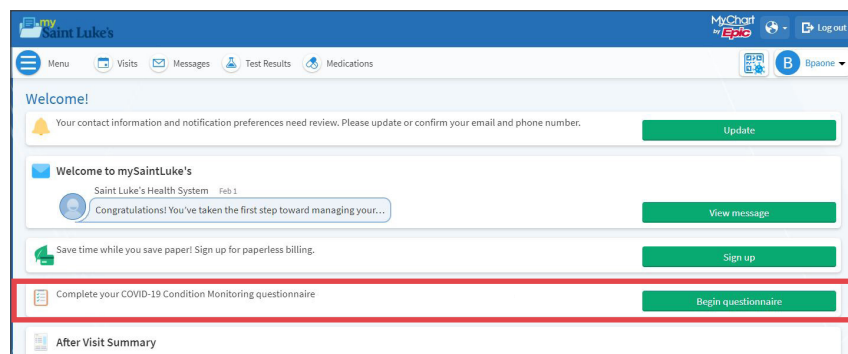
my Saint Luke's

MyChart by Epic

Log out

Menu

Visits

Messages

Test Results

Medications

B Bpaone

Welcome!

Your contact information and notification preferences need review. Please update or confirm your email and phone number.

Update

Welcome to mySaintLuke's

Saint Luke's Health System Feb 1

Congratulations! You've taken the first step toward managing your...

View message

Save time while you save paper! Sign up for paperless billing.

Sign up

Complete your COVID-19 Condition Monitoring questionnaire

Begin questionnaire

After Visit Summary